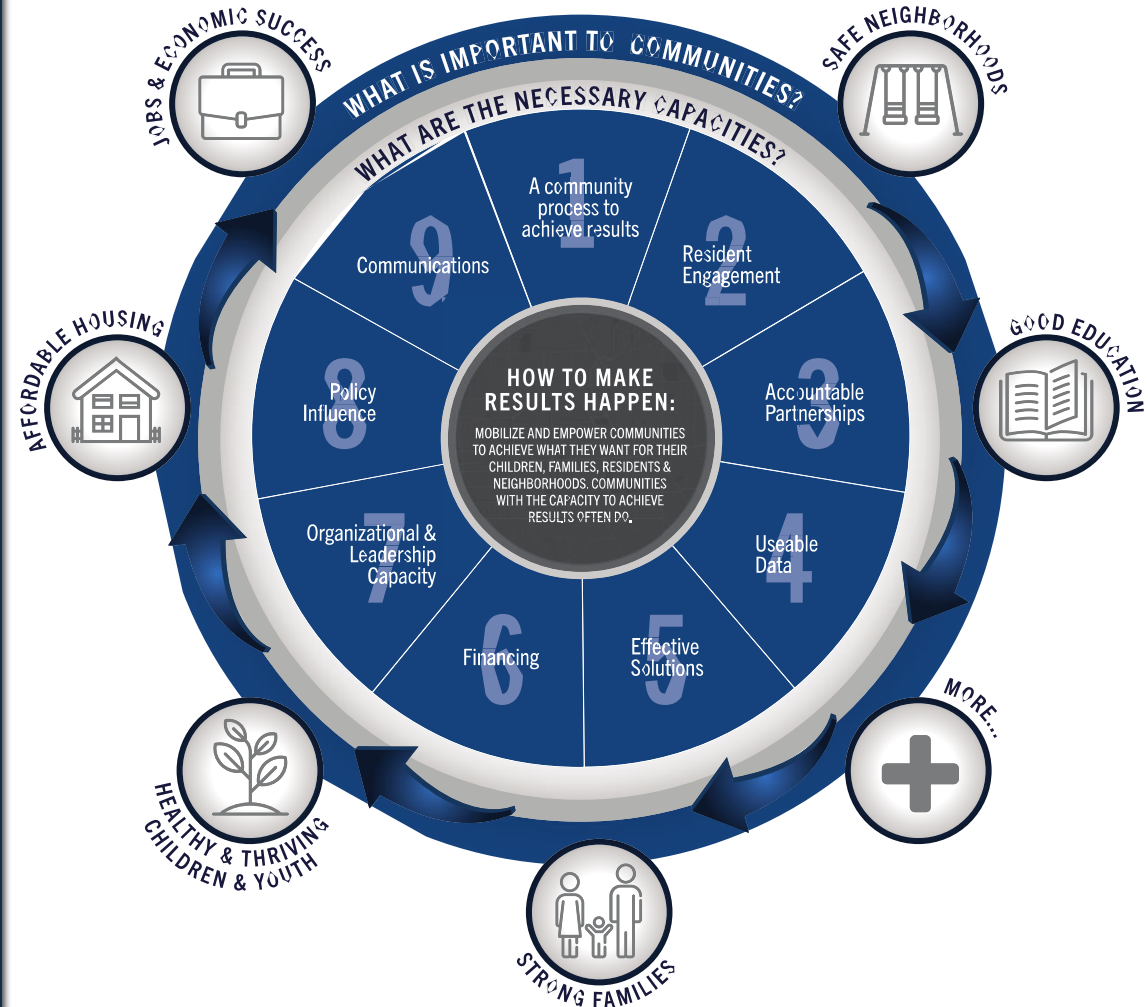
WHAT IS IMPORTANT TO COMMUNITIES?

WHAT ARE THE NECESSARY CAPACITIES?

1 A community process to achieve results

2 Resident Engagement

3 Accountable Partnerships

4 Useable Data

5 Effective Solutions

6 Financing

7 Organizational & Leadership Capacity

8 Policy Influence

9 Communications

HOW TO MAKE RESULTS HAPPEN:

MOBILIZE AND EMPOWER COMMUNITIES TO ACHIEVE WHAT THEY WANT FOR THEIR CHILDREN, FAMILIES, RESIDENTS & NEIGHBORHOODS. COMMUNITIES WITH THE CAPACITY TO ACHIEVE RESULTS OFTEN DO.

JOBS & ECONOMIC SUCCESS

SAFE NEIGHBORHOODS

GOOD EDUCATION

MORE...

STRONG FAMILIES

HEALTHY & THRIVING CHILDREN & YOUTH

AFFORDABLE HOUSING